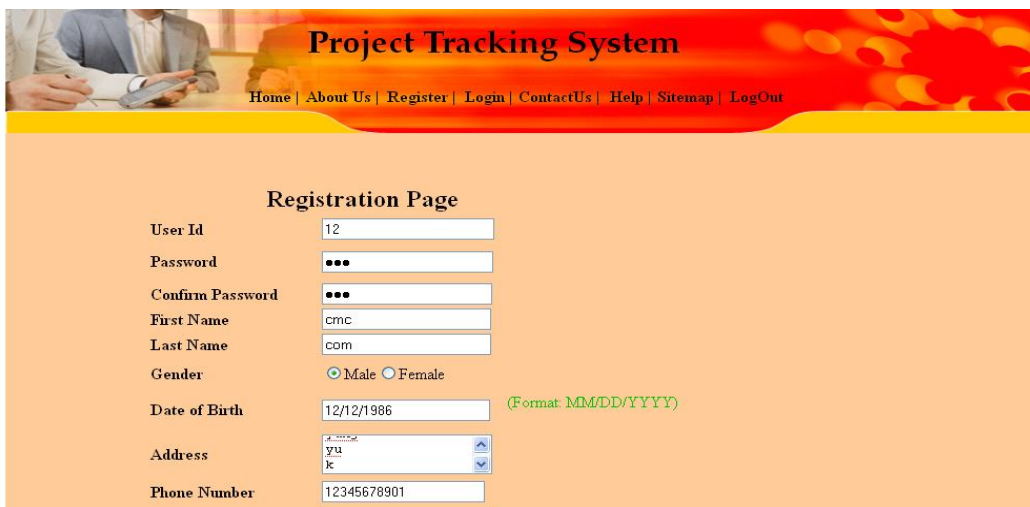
Project Tracking System

Home | About Us | Register | Login | ContactUs | Help | Sitemap | LogOut

Registration Page

User Id 12

Password •••

Confirm Password •••

First Name cmc

Last Name com

Gender Male Female

Date of Birth 12/12/1986 (Format: MM/DD/YYYY)

Address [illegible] yu k

Phone Number 12345678901